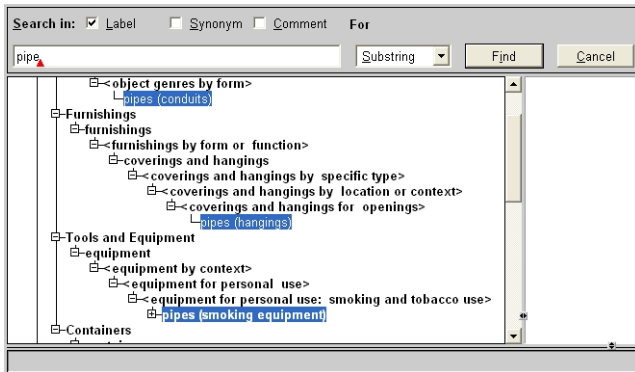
Search in: Label Synonym Comment For

pipe

Substring

Find

Cancel

<object genres by form>
pipes (conduits)
Furnishings
furnishings
<furnishings by form or function>
coverings and hangings
<coverings and hangings by specific type>
<coverings and hangings by location or context>
<coverings and hangings for openings>
pipes (hangings)
Tools and Equipment
equipment
<equipment by context>
<equipment for personal use>
<equipment for personal use: smoking and tobacco use>
pipes (smoking equipment)
Containers